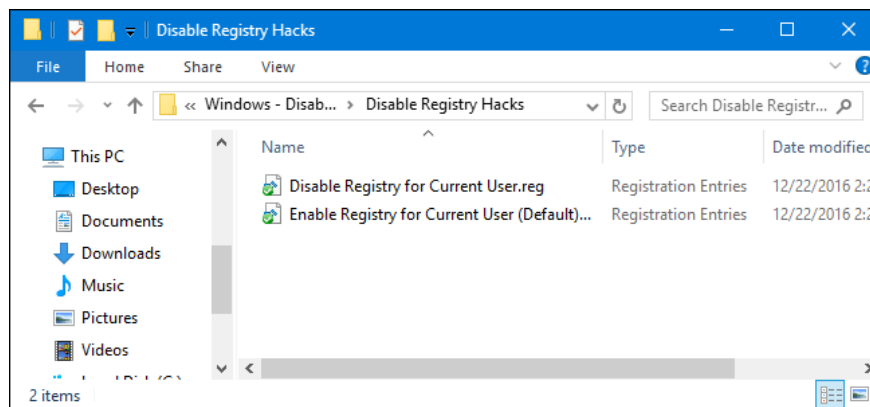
Disable Registry Hacks

File Home Share View

« Windows - Disab... › Disable Registry Hacks

Search Disable Registr...

This PC
Desktop
Documents
Downloads
Music
Pictures
Videos
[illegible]

| Name | Type | Date modified |
|---|---|---|
| Disable Registry for Current User.reg | Registration Entries | 12/22/2016 2:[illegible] |
| Enable Registry for Current User (Default)... | Registration Entries | 12/22/2016 2:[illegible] |

2 items